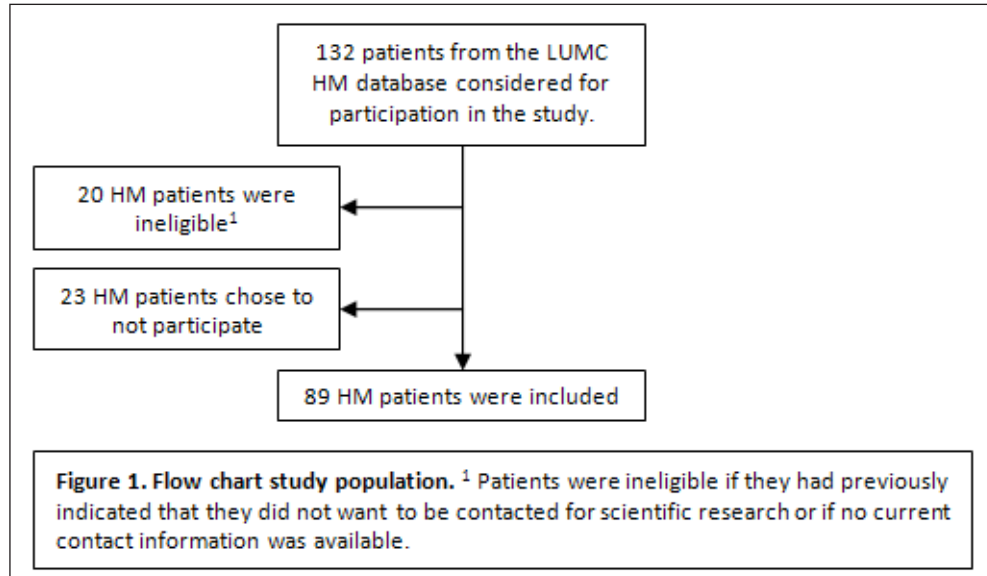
132 patients from the LUMC HM database considered for participation in the study.

20 HM patients were ineligible$^1$

23 HM patients chose to not participate

89 HM patients were included

**Figure 1. Flow chart study population.** $^1$ Patients were ineligible if they had previously indicated that they did not want to be contacted for scientific research or if no current contact information was available.